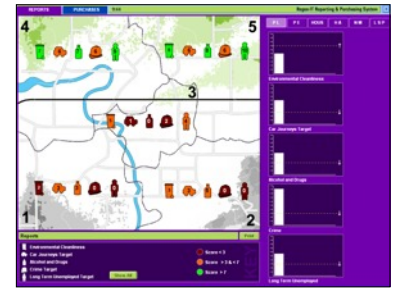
REPORTS PURCHASES

Region IT Reporting & Purchasing System

4
5
3
1
2

Reports

Environmental Cleanliness
Car Journeys Target
Alcohol and Drugs
Crime Target
Long Term Unemployed Target

Show All

Score < 5
Score > 5 & < 7
Score > 7

Environmental Cleanliness
Car Journeys Target
Alcohol and Drugs
Crime
Long Term Unemployed